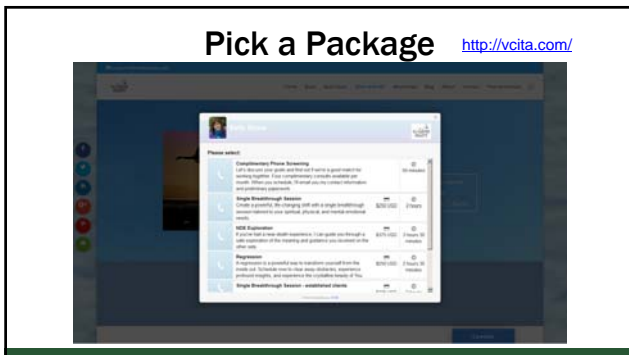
Pick a Package http://vcita.com/

Please select:

Complimentary Phone Screening

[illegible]

30 minutes

Single Breakthrough Session

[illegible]

$250 USD

2 hours

NDE Exploration

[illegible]

$375 USD

2 hours 30 minutes

Regression

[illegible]

$250 USD

2 hours

Single Breakthrough Session - established clients

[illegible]